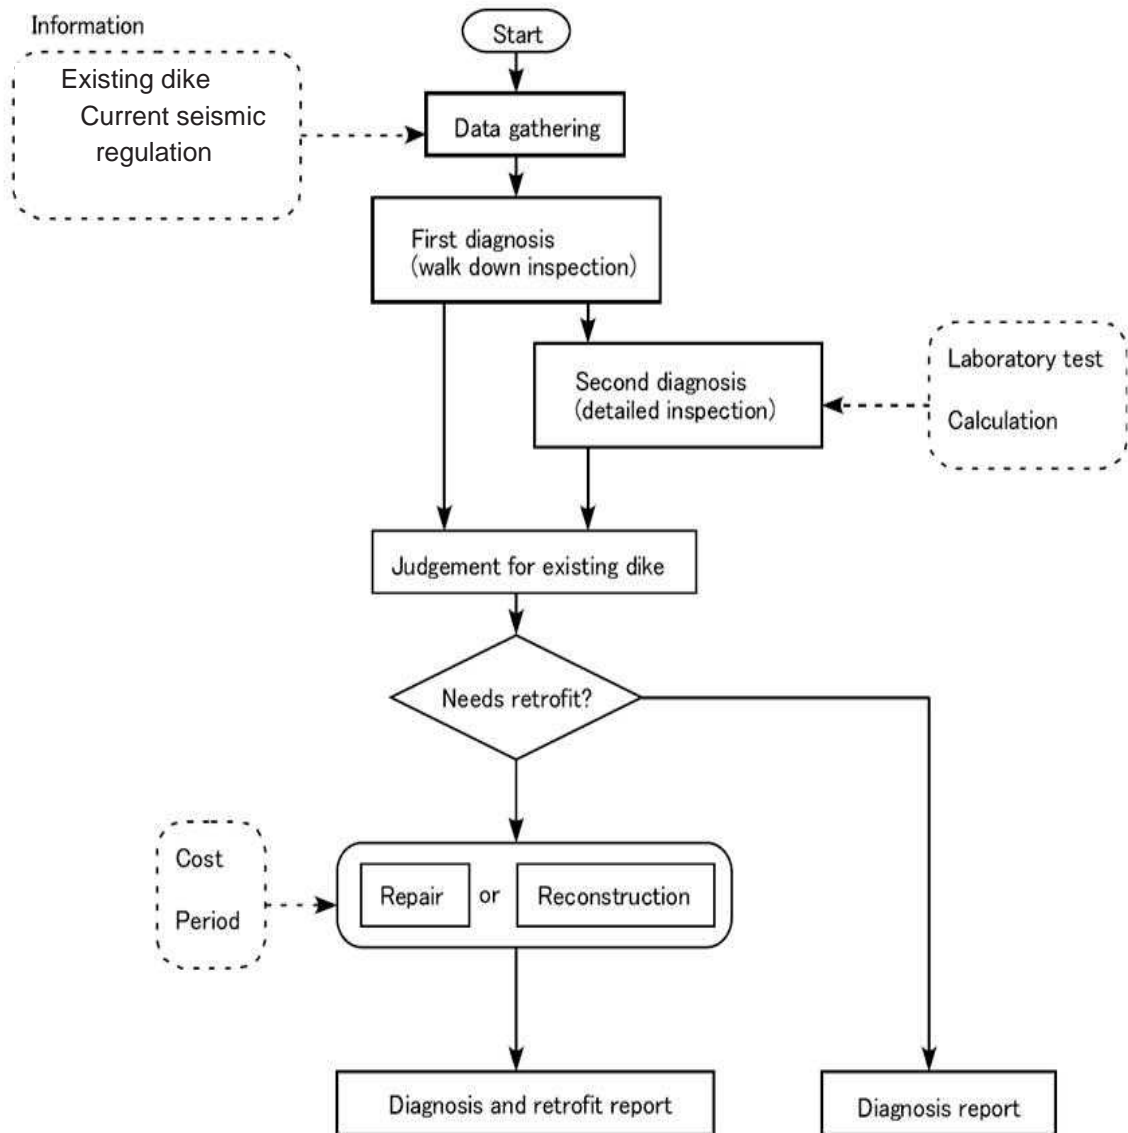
Information

Existing dike
Current seismic regulation

Start

Data gathering

First diagnosis
(walk down inspection)

Second diagnosis
(detailed inspection)

Laboratory test

Calculation

Judgement for existing dike

Needs retrofit?

Cost

Period

Repair

or

Reconstruction

Diagnosis and retrofit report

Diagnosis report